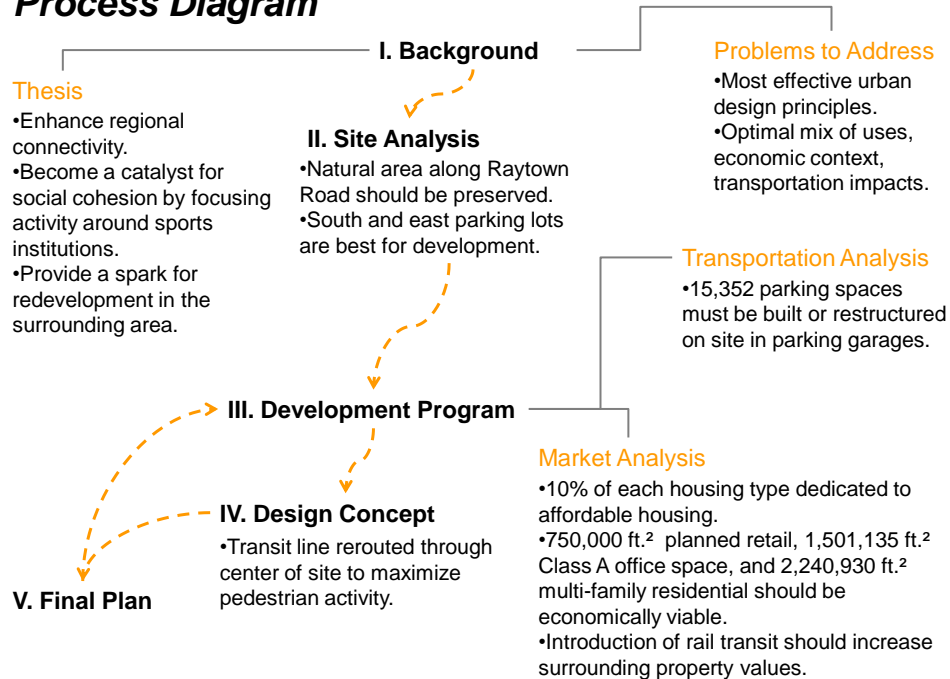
Process Diagram

I. Background

Thesis
•Enhance regional connectivity.
•Become a catalyst for social cohesion by focusing activity around sports institutions.
•Provide a spark for redevelopment in the surrounding area.

Problems to Address
•Most effective urban design principles.
•Optimal mix of uses, economic context, transportation impacts.

II. Site Analysis
•Natural area along Raytown Road should be preserved.
•South and east parking lots are best for development.

Transportation Analysis
•15,352 parking spaces must be built or restructured on site in parking garages.

III. Development Program

Market Analysis
•10% of each housing type dedicated to affordable housing.
•750,000 ft.² planned retail, 1,501,135 ft.² Class A office space, and 2,240,930 ft.² multi-family residential should be economically viable.
•Introduction of rail transit should increase surrounding property values.

IV. Design Concept
•Transit line rerouted through center of site to maximize pedestrian activity.

V. Final Plan